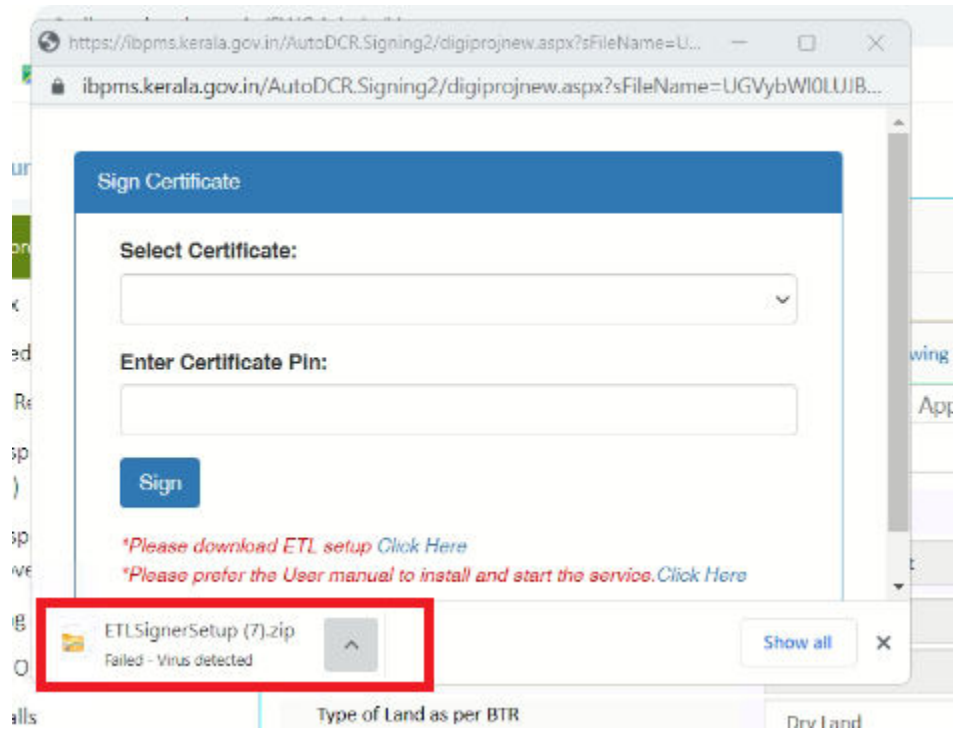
https://ibpms.kerala.gov.in/AutoDCR.Signing2/digiprojnew.aspx?sFileName=U...

ibpms.kerala.gov.in/AutoDCR.Signing2/digiprojnew.aspx?sFileName=UGVybWl0LUJB...

Sign Certificate

Select Certificate:

Enter Certificate Pin:

Sign

*Please download ETL setup Click Here

*Please prefer the User manual to install and start the service.Click Here

ETLSignerSetup (7).zip

Failed - Virus detected

Show all

Type of Land as per BTR

Dry Land